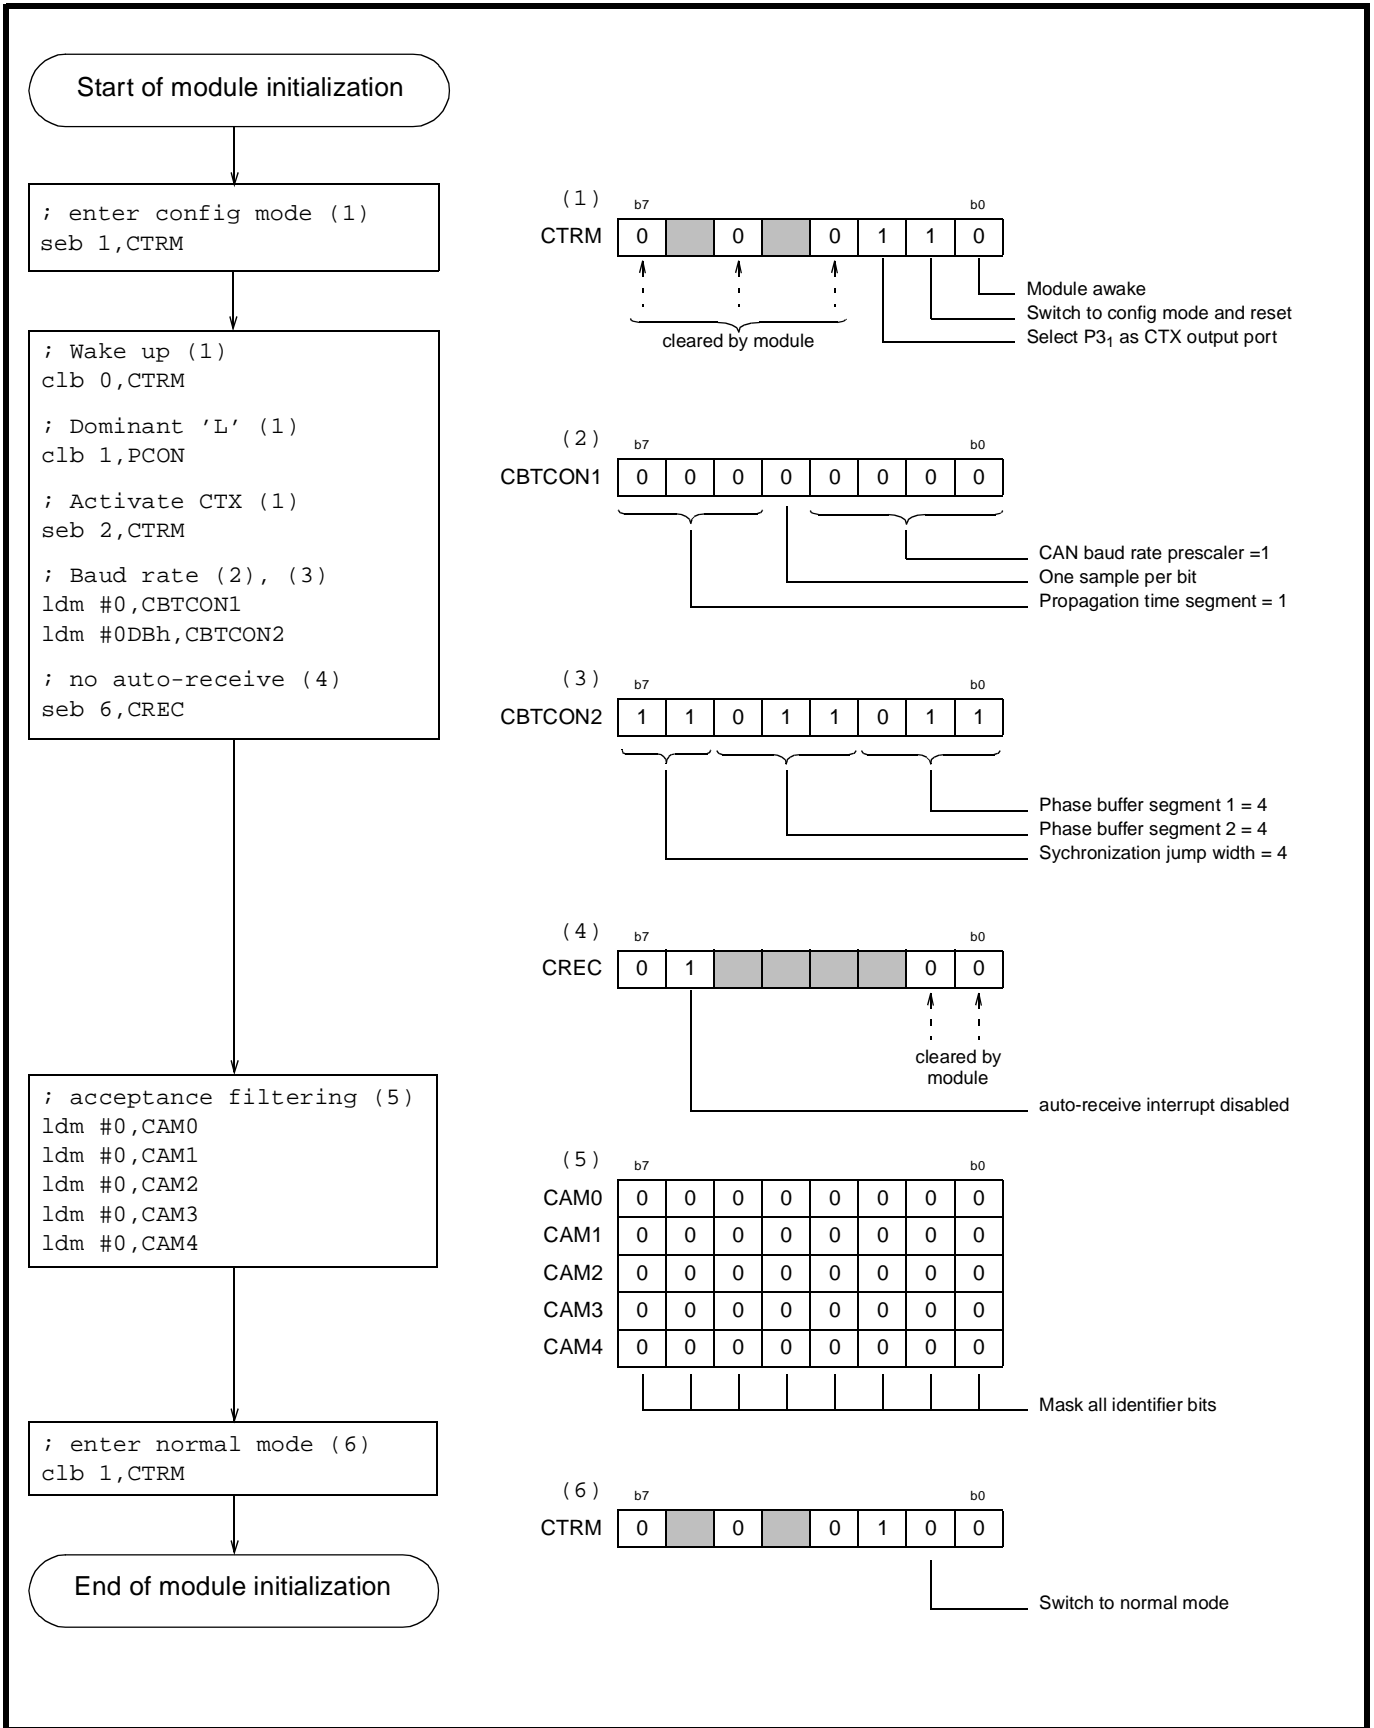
Start of module initialization

; enter config mode (1)
seb 1,CTRM

; Wake up (1)
clb 0,CTRM

; Dominant 'L' (1)
clb 1,PCON

; Activate CTX (1)
seb 2,CTRM

; Baud rate (2), (3)
ldm #0,CBTCON1
ldm #0DBh,CBTCON2

; no auto-receive (4)
seb 6,CREC

; acceptance filtering (5)
ldm #0,CAM0
ldm #0,CAM1
ldm #0,CAM2
ldm #0,CAM3
ldm #0,CAM4

; enter normal mode (6)
clb 1,CTRM

End of module initialization

(1) b7 b0

| CTRM | 0 | | 0 | | 0 | 1 | 1 | 0 |
|---|---|---|---|---|---|---|---|---|

cleared by module
Module awake
Switch to config mode and reset
Select P$3_1$ as CTX output port

(2) b7 b0

| CBTCON1 | 0 | 0 | 0 | 0 | 0 | 0 | 0 | 0 |
|---|---|---|---|---|---|---|---|---|

CAN baud rate prescaler =1
One sample per bit
Propagation time segment = 1

(3) b7 b0

| CBTCON2 | 1 | 1 | 0 | 1 | 1 | 0 | 1 | 1 |
|---|---|---|---|---|---|---|---|---|

Phase buffer segment 1 = 4
Phase buffer segment 2 = 4
Sychronization jump width = 4

(4) b7 b0

| CREC | 0 | 1 | | | | | 0 | 0 |
|---|---|---|---|---|---|---|---|---|

cleared by module
auto-receive interrupt disabled

(5) b7 b0

| | | | | | | | | |
|---|---|---|---|---|---|---|---|---|
| CAM0 | 0 | 0 | 0 | 0 | 0 | 0 | 0 | 0 |
| CAM1 | 0 | 0 | 0 | 0 | 0 | 0 | 0 | 0 |
| CAM2 | 0 | 0 | 0 | 0 | 0 | 0 | 0 | 0 |
| CAM3 | 0 | 0 | 0 | 0 | 0 | 0 | 0 | 0 |
| CAM4 | 0 | 0 | 0 | 0 | 0 | 0 | 0 | 0 |

Mask all identifier bits

(6) b7 b0

| CTRM | 0 | | 0 | | 0 | 1 | 0 | 0 |
|---|---|---|---|---|---|---|---|---|

Switch to normal mode